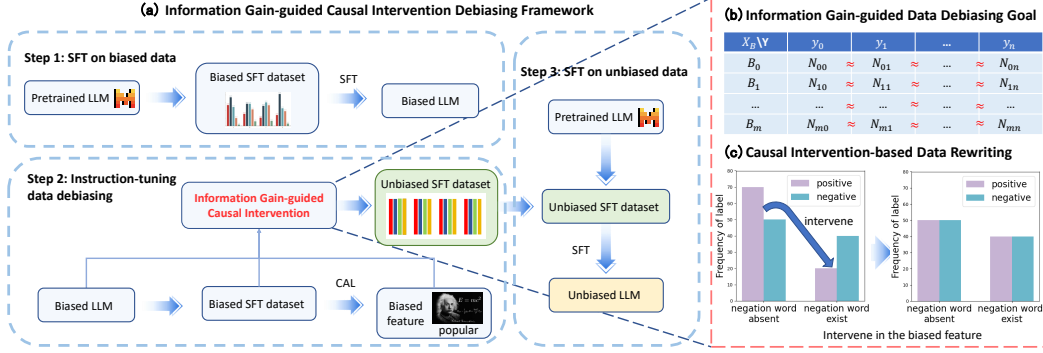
(a) Information Gain-guided Causal Intervention Debiasing Framework

Step 1: SFT on biased data

Pretrained LLM

Biased SFT dataset

SFT

Biased LLM

Step 3: SFT on unbiased data

Pretrained LLM

Step 2: Instruction-tuning data debiasing

Information Gain-guided Causal Intervention

Unbiased SFT dataset

Unbiased SFT dataset

SFT

Unbiased LLM

Biased LLM

Biased SFT dataset

CAL

Biased feature

popular

(b) Information Gain-guided Data Debiasing Goal

| $X_B \backslash Y$ | $y_0$ | | $y_1$ | | ... | | $y_n$ |
|---|---|---|---|---|---|---|---|
| $B_0$ | $N_{00}$ | ≈ | $N_{01}$ | ≈ | | ≈ | $N_{0n}$ |
| $B_1$ | $N_{10}$ | ≈ | $N_{11}$ | ≈ | | ≈ | $N_{1n}$ |
| ... | ... | ≈ | ... | ≈ | ... | ≈ | ... |
| $B_m$ | $N_{m0}$ | ≈ | $N_{m1}$ | ≈ | | ≈ | $N_{mn}$ |

(c) Causal Intervention-based Data Rewriting

Frequency of label

80
70
60
50
40
30
20
10
0

positive
negative

intervene

negation word absent

negation word exist

Frequency of label

80
70
60
50
40
30
20
10
0

positive
negative

negation word absent

negation word exist

Intervene in the biased feature